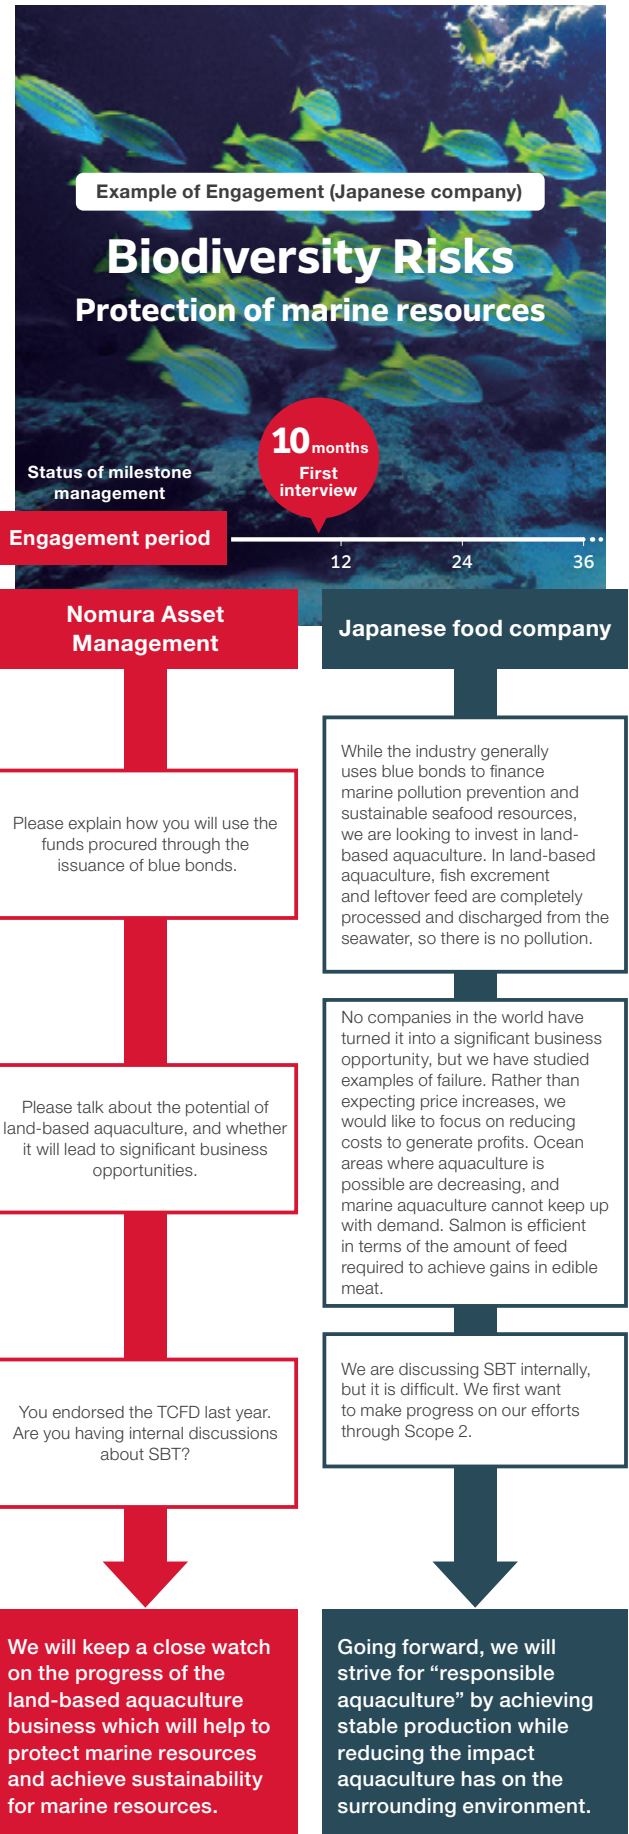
Example of Engagement (Japanese company)

Biodiversity Risks

Protection of marine resources

10 months
First interview

Status of milestone management

Engagement period

12 24 36

Nomura Asset Management

Japanese food company

While the industry generally uses blue bonds to finance marine pollution prevention and sustainable seafood resources, we are looking to invest in land-based aquaculture. In land-based aquaculture, fish excrement and leftover feed are completely processed and discharged from the seawater, so there is no pollution.

Please explain how you will use the funds procured through the issuance of blue bonds.

No companies in the world have turned it into a significant business opportunity, but we have studied examples of failure. Rather than expecting price increases, we would like to focus on reducing costs to generate profits. Ocean areas where aquaculture is possible are decreasing, and marine aquaculture cannot keep up with demand. Salmon is efficient in terms of the amount of feed required to achieve gains in edible meat.

Please talk about the potential of land-based aquaculture, and whether it will lead to significant business opportunities.

We are discussing SBT internally, but it is difficult. We first want to make progress on our efforts through Scope 2.

You endorsed the TCFD last year. Are you having internal discussions about SBT?

We will keep a close watch on the progress of the land-based aquaculture business which will help to protect marine resources and achieve sustainability for marine resources.

Going forward, we will strive for “responsible aquaculture” by achieving stable production while reducing the impact aquaculture has on the surrounding environment.